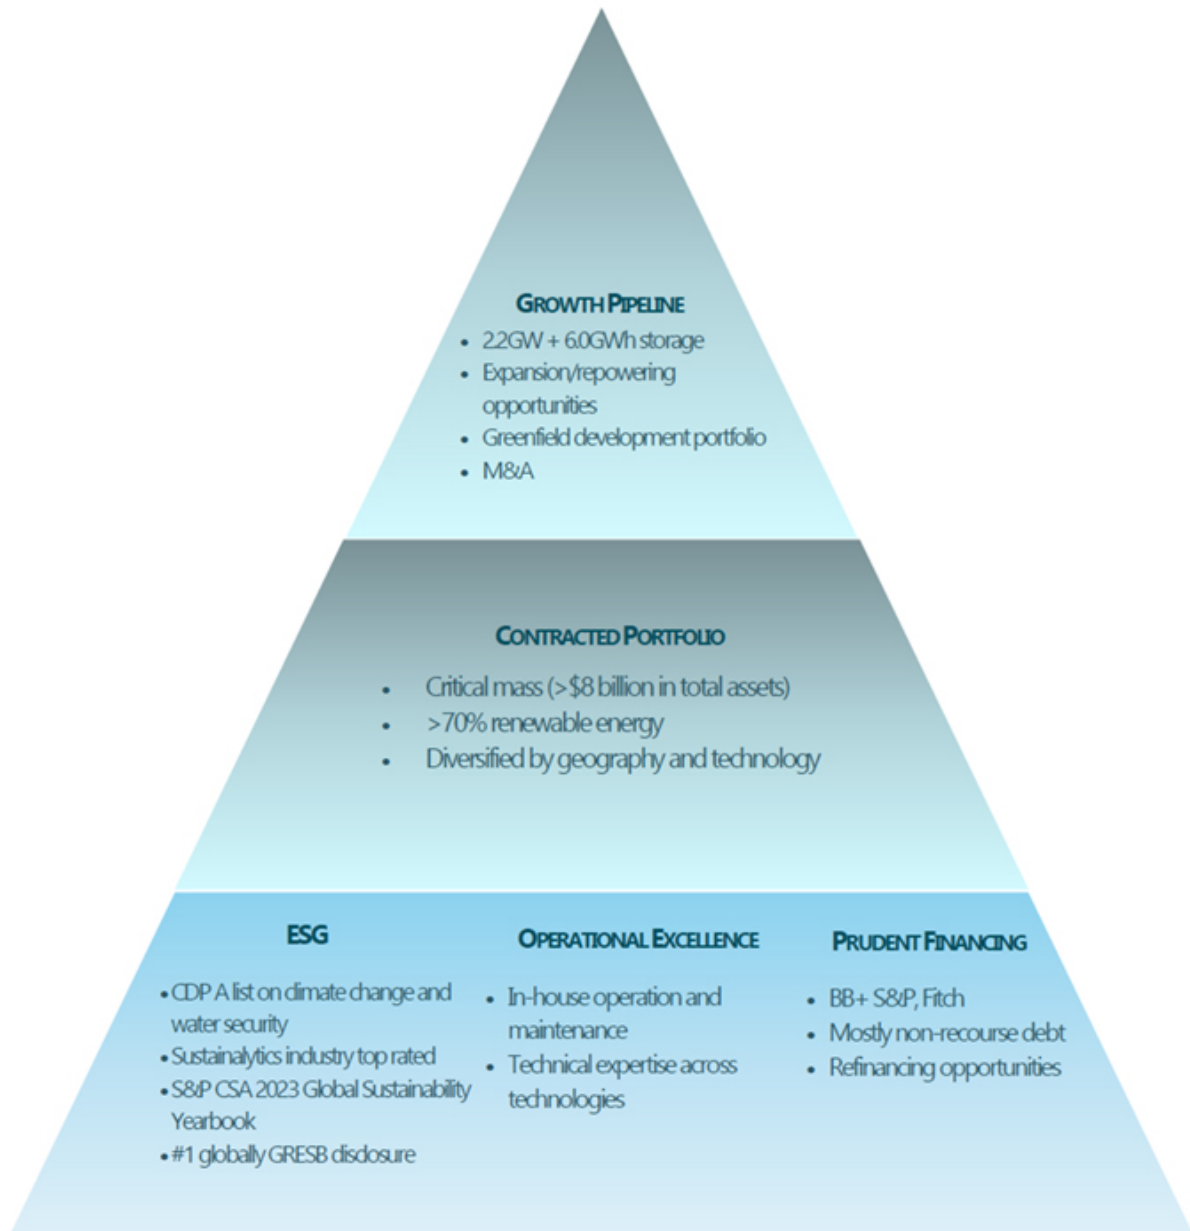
GROWTH PIPELINE
- 2.2GW + 6.0GWh storage
- Expansion/repowering opportunities
- Greenfield development portfolio
- M&A

CONTRACTED PORTFOLIO
- Critical mass (>$8 billion in total assets)
- >70% renewable energy
- Diversified by geography and technology

ESG
- CDP A list on climate change and water security
- Sustainalytics industry top rated
- S&P CSA 2023 Global Sustainability Yearbook
- #1 globally GRESB disclosure

OPERATIONAL EXCELLENCE
- In-house operation and maintenance
- Technical expertise across technologies

PRUDENT FINANCING
- BB+ S&P, Fitch
- Mostly non-recourse debt
- Refinancing opportunities